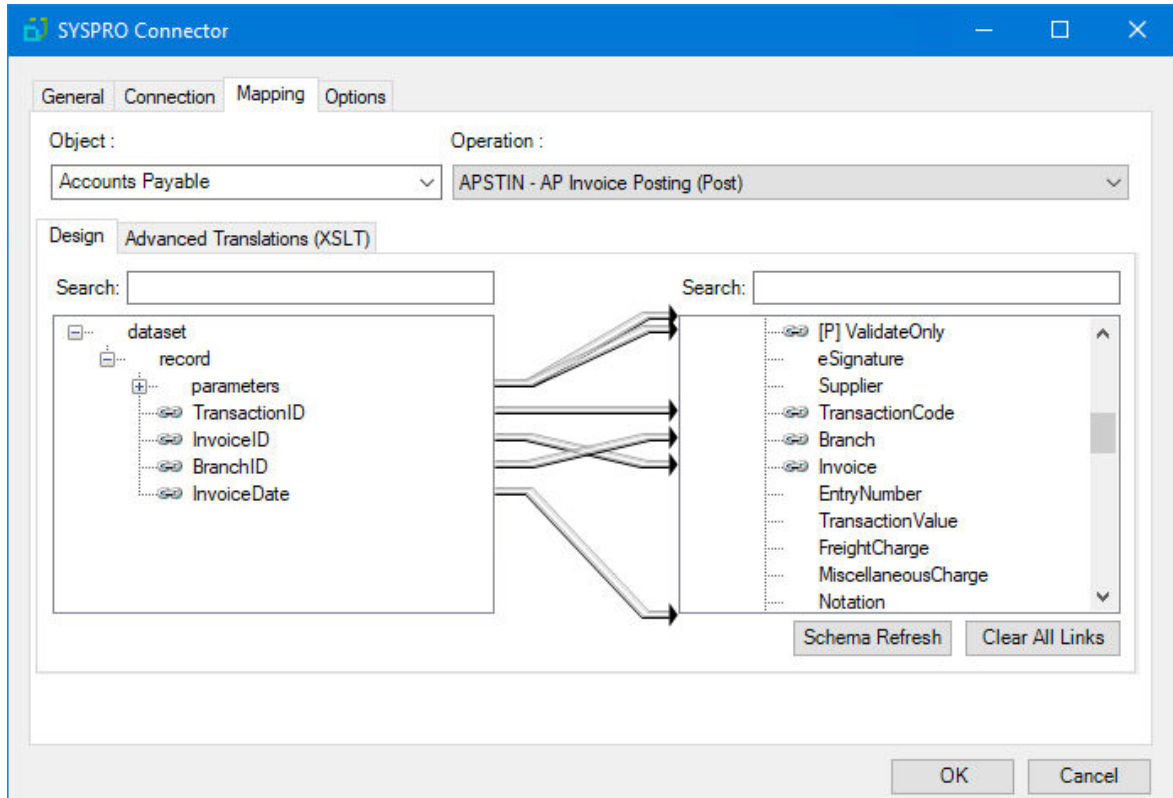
SYSPRO Connector

General Connection Mapping Options

Object :

Accounts Payable

Operation :

APSTIN - AP Invoice Posting (Post)

Design Advanced Translations (XSLT)

Search:

dataset
record
parameters
TransactionID
InvoiceID
BranchID
InvoiceDate

Search:

[P] ValidateOnly
eSignature
Supplier
TransactionCode
Branch
Invoice
EntryNumber
TransactionValue
FreightCharge
MiscellaneousCharge
Notation

Schema Refresh Clear All Links

OK Cancel